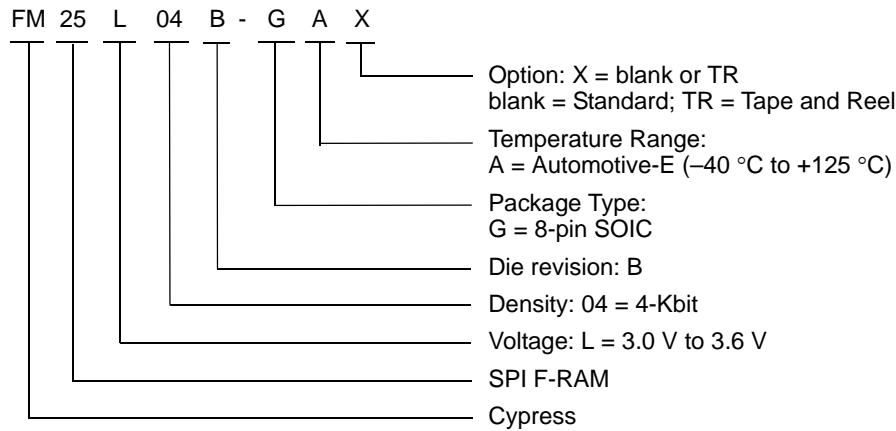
FM 25 L 04 B - G A X

Option: X = blank or TR
blank = Standard; TR = Tape and Reel

Temperature Range:
A = Automotive-E (–40 °C to +125 °C)

Package Type:
G = 8-pin SOIC

Die revision: B

Density: 04 = 4-Kbit

Voltage: L = 3.0 V to 3.6 V

SPI F-RAM

Cypress